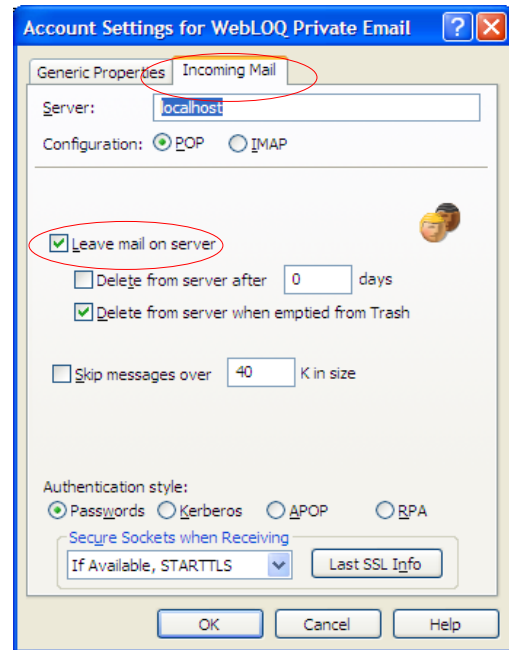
Account Settings for WebLOQ Private Email

Generic Properties | Incoming Mail

Server: localhost

Configuration: POP IMAP

Leave mail on server

Delete from server after 0 days

Delete from server when emptied from Trash

Skip messages over 40 K in size

Authentication style:

Passwords Kerberos APOP RPA

Secure Sockets when Receiving

If Available, STARTTLS

Last SSL Info

OK Cancel Help